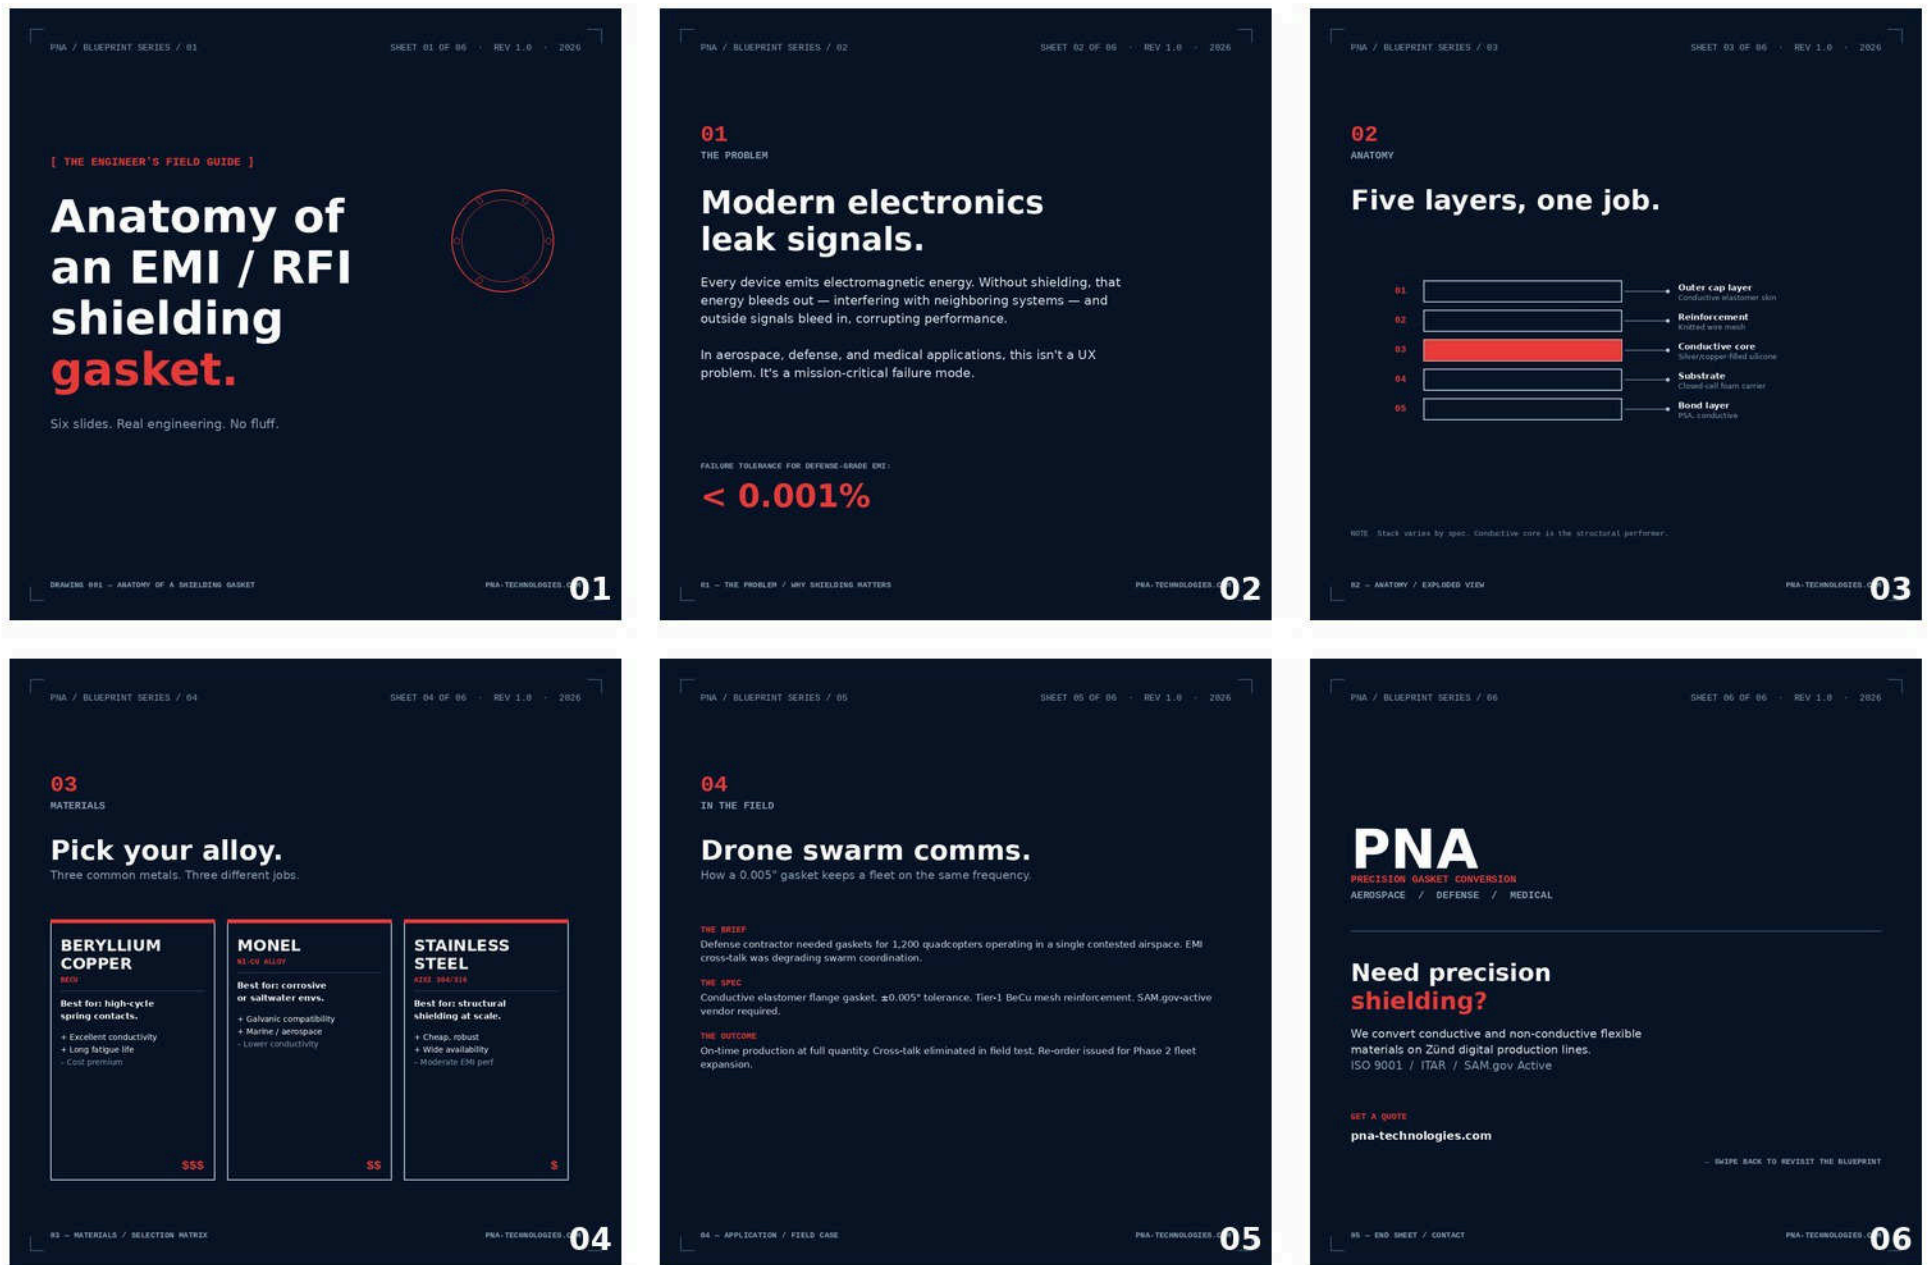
PNA / BLUEPRINT SERIES / 01

SHEET 01 OF 06 · REV 1.0 · 2026

[ THE ENGINEER'S FIELD GUIDE ]

Anatomy of an EMI / RFI shielding gasket.

Six slides. Real engineering. No fluff.

DRAWING 001 — ANATOMY OF A SHIELDING GASKET

PNA-TECHNOLOGIES.C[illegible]

01

PNA / BLUEPRINT SERIES / 02

SHEET 02 OF 06 · REV 1.0 · 2026

01

THE PROBLEM

Modern electronics leak signals.

Every device emits electromagnetic energy. Without shielding, that energy bleeds out — interfering with neighboring systems — and outside signals bleed in, corrupting performance.

In aerospace, defense, and medical applications, this isn't a UX problem. It's a mission-critical failure mode.

FAILURE TOLERANCE FOR DEFENSE-GRADE EMI:

< 0.001%

01 — THE PROBLEM / WHY SHIELDING MATTERS

PNA-TECHNOLOGIES.C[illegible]

02

PNA / BLUEPRINT SERIES / 03

SHEET 03 OF 06 · REV 1.0 · 2026

02

ANATOMY

Five layers, one job.

01 Outer cap layer
Conductive elastomer skin

02 Reinforcement
Knitted wire mesh

03 Conductive core
Silver/copper-filled silicone

04 Substrate
Closed-cell foam carrier

05 Bond layer
PSA, conductive

NOTE Stack varies by spec. Conductive core is the structural performer.

02 — ANATOMY / EXPLODED VIEW

PNA-TECHNOLOGIES.C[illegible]

03

PNA / BLUEPRINT SERIES / 04

SHEET 04 OF 06 · REV 1.0 · 2026

03

MATERIALS

Pick your alloy.

Three common metals. Three different jobs.

BERYLLIUM COPPER
BECU
Best for: high-cycle spring contacts.
+ Excellent conductivity
+ Long fatigue life
- Cost premium
$$$

MONEL
NI-CU ALLOY
Best for: corrosive or saltwater envs.
+ Galvanic compatibility
+ Marine / aerospace
- Lower conductivity
$$

STAINLESS STEEL
AISI 304/316
Best for: structural shielding at scale.
+ Cheap, robust
+ Wide availability
- Moderate EMI perf
$

03 — MATERIALS / SELECTION MATRIX

PNA-TECHNOLOGIES.C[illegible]

04

PNA / BLUEPRINT SERIES / 05

SHEET 05 OF 06 · REV 1.0 · 2026

04

IN THE FIELD

Drone swarm comms.

How a 0.005" gasket keeps a fleet on the same frequency.

THE BRIEF
Defense contractor needed gaskets for 1,200 quadcopters operating in a single contested airspace. EMI cross-talk was degrading swarm coordination.

THE SPEC
Conductive elastomer flange gasket. ±0.005" tolerance. Tier-1 BeCu mesh reinforcement. SAM.gov-active vendor required.

THE OUTCOME
On-time production at full quantity. Cross-talk eliminated in field test. Re-order issued for Phase 2 fleet expansion.

04 — APPLICATION / FIELD CASE

PNA-TECHNOLOGIES.C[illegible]

05

PNA / BLUEPRINT SERIES / 06

SHEET 06 OF 06 · REV 1.0 · 2026

PNA
PRECISION GASKET CONVERSION
AEROSPACE / DEFENSE / MEDICAL

Need precision shielding?

We convert conductive and non-conductive flexible materials on Zünd digital production lines.
ISO 9001 / ITAR / SAM.gov Active

GET A QUOTE
pna-technologies.com

← SWIPE BACK TO REVISIT THE BLUEPRINT

05 — END SHEET / CONTACT

PNA-TECHNOLOGIES.C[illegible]

06